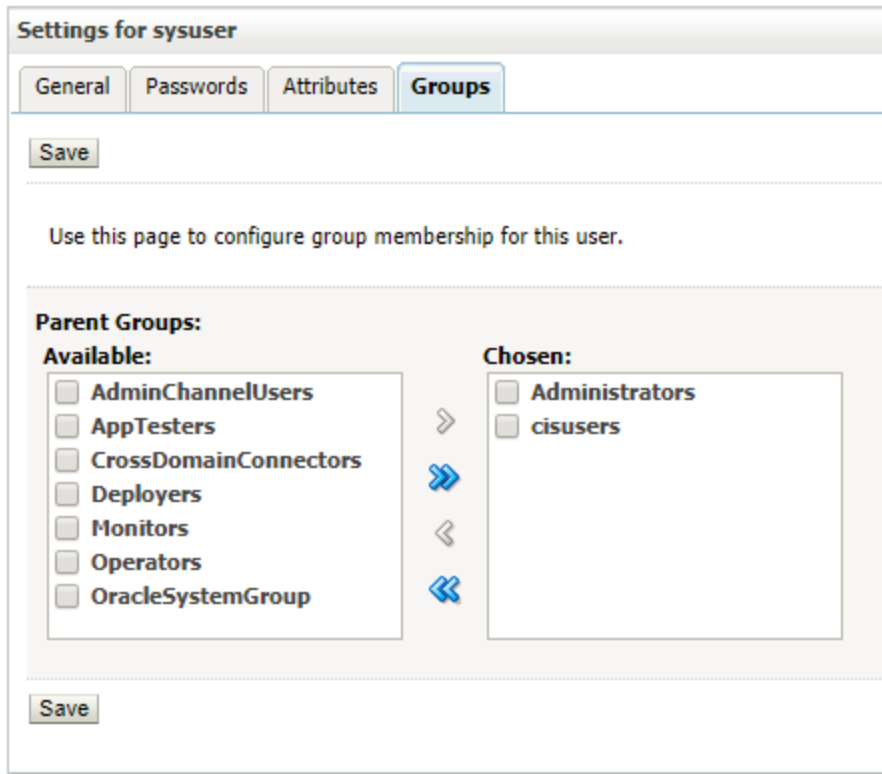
Settings for sysuser

General | Passwords | Attributes | Groups

Save

Use this page to configure group membership for this user.

Parent Groups:

Available:
AdminChannelUsers
AppTesters
CrossDomainConnectors
Deployers
Monitors
Operators
OracleSystemGroup

Chosen:
Administrators
cisusers

Save